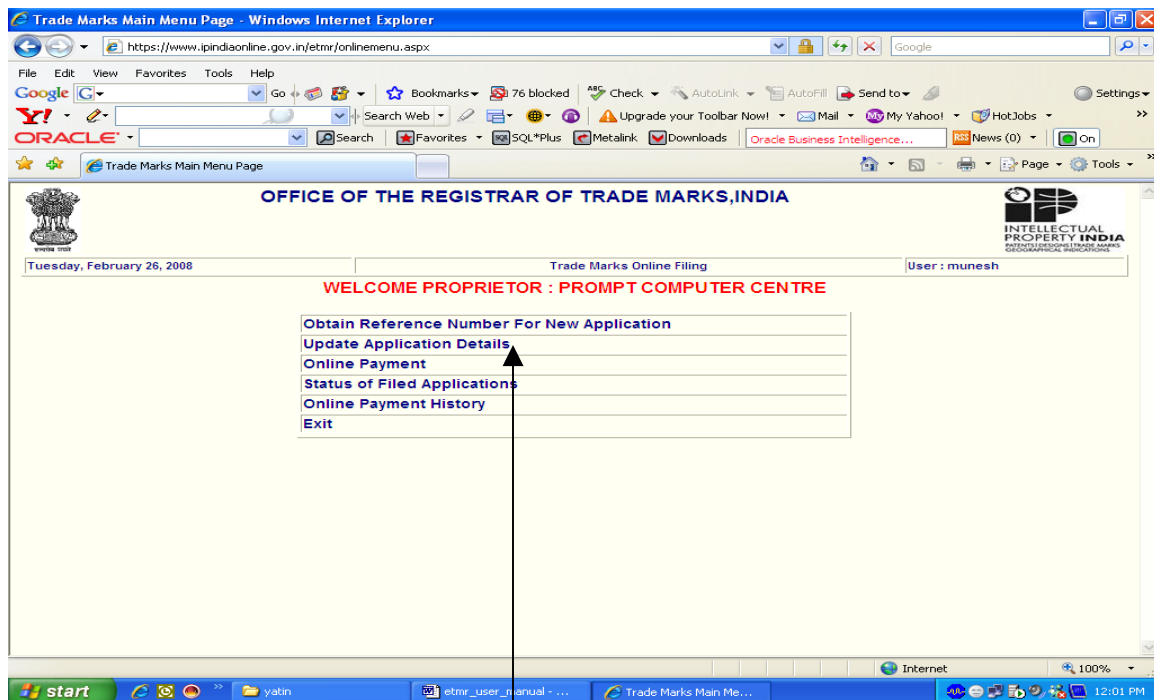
Trade Marks Main Menu Page - Windows Internet Explorer

https://www.ipindiaonline.gov.in/etmr/onlinemenu.aspx

Google

File Edit View Favorites Tools Help

Google G Go Bookmarks 76 blocked Check AutoLink AutoFill Send to Settings

Y! Search Web Upgrade your Toolbar Now! Mail My Yahoo! HotJobs

ORACLE Search Favorites SQL*Plus Metalink Downloads Oracle Business Intelligence... News (0) On

Trade Marks Main Menu Page

Page Tools

OFFICE OF THE REGISTRAR OF TRADE MARKS,INDIA

INTELLECTUAL PROPERTY INDIA
PATENTS | DESIGNS | TRADE MARKS GEOGRAPHICAL INDICATIONS

| Tuesday, February 26, 2008 | Trade Marks Online Filing | User : munesh |
|---|---|---|

WELCOME PROPRIETOR : PROMPT COMPUTER CENTRE

Obtain Reference Number For New Application
Update Application Details
Online Payment
Status of Filed Applications
Online Payment History
Exit

Internet 100%

start yatin etmr_user_manual - ... Trade Marks Main Me... 12:01 PM